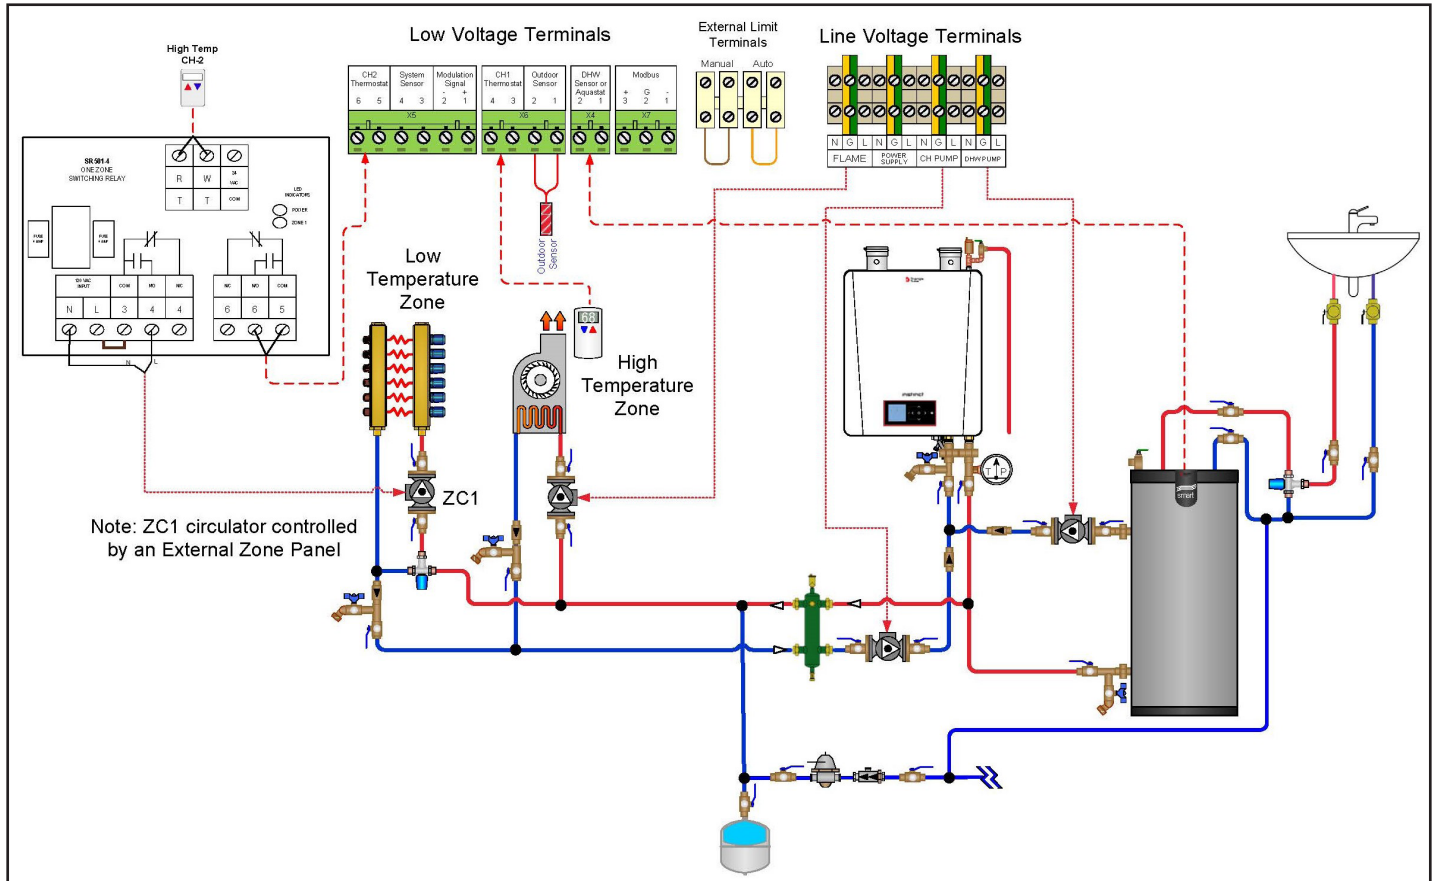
High Temp
CH-2

SR501-4
ONE ZONE
SWITCHING RELAY

R W 24 VAC
T T COM

LED INDICATORS
POWER
ZONE 1

FUSE
FUSE

120 VAC INPUT
COM NO NC
NC NO COM
N L 3 4 4
6 6 5

N L

Low Voltage Terminals

| CH2 Thermostat | System Sensor | Modulation Signal | CH1 Thermostat | Outdoor Sensor | DHW Sensor or Aquastat | Modbus |
|---|---|---|---|---|---|---|
| 6 5 | 4 3 | 2 1 | 4 3 | 2 1 | 2 1 | 3 2 1 |

X5 X6 X4 X7

External Limit Terminals
Manual Auto

Line Voltage Terminals

N G L N G L N G L N G L
FLAME POWER SUPPLY CH PUMP DHW PUMP

Outdoor Sensor

Low Temperature Zone

High Temperature Zone

ZC1

Note: ZC1 circulator controlled by an External Zone Panel

smart